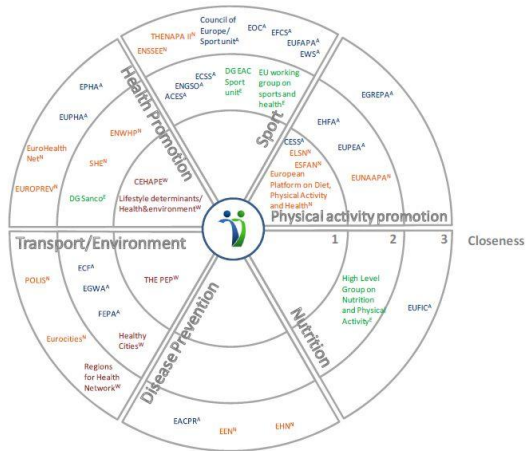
Health Promotion

Sport

Physical activity promotion

Nutrition

Disease Prevention

Transport/Environment

1 2 3 Closeness

THENAPA II$^{N}$
ENSSEE$^{N}$
Council of Europe/ Sport unit$^{A}$
EOC$^{A}$
EFCS$^{A}$
EUFAPA$^{A}$
EWS$^{A}$
ECSS$^{A}$
ENGSO$^{A}$
ACES$^{A}$
DG EAC Sport unit$^{E}$
EU working group on sports and health$^{E}$

EGREPA$^{A}$
EHFA$^{A}$
EUPEA$^{A}$
EUNAAPA$^{N}$
CESS$^{A}$
ELSN$^{N}$
ESFAN$^{N}$
European Platform on Diet, Physical Activity and Health$^{N}$

EPHA$^{A}$
EUPHA$^{A}$
ENWHP$^{N}$
EuroHealth Net$^{N}$
SHE$^{N}$
EUROPREV$^{N}$
DG Sanco$^{E}$
CEHAPE$^{W}$
Lifestyle determinants/ Health&environment$^{W}$

POLIS$^{N}$
ECF$^{A}$
EGWA$^{A}$
THE PEP$^{W}$
FEPA$^{A}$
Eurocities$^{N}$
Healthy Cities$^{W}$
Regions for Health Network$^{W}$

High Level Group on Nutrition and Physical Activity$^{E}$
EUFIC$^{A}$

EACPR$^{A}$
EEN$^{N}$
EHN$^{N}$